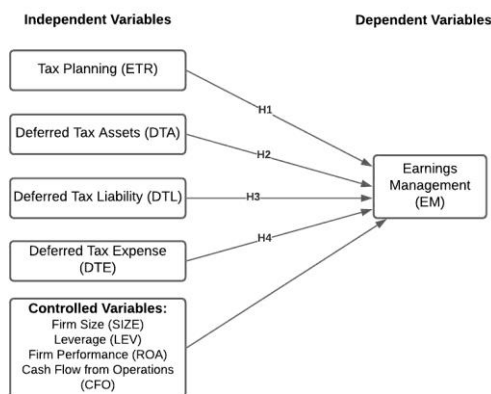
Independent Variables

Dependent Variables

Tax Planning (ETR)

Deferred Tax Assets (DTA)

Deferred Tax Liability (DTL)

Deferred Tax Expense (DTE)

Controlled Variables:
Firm Size (SIZE)
Leverage (LEV)
Firm Performance (ROA)
Cash Flow from Operations (CFO)

H1

H2

H3

H4

Earnings Management (EM)